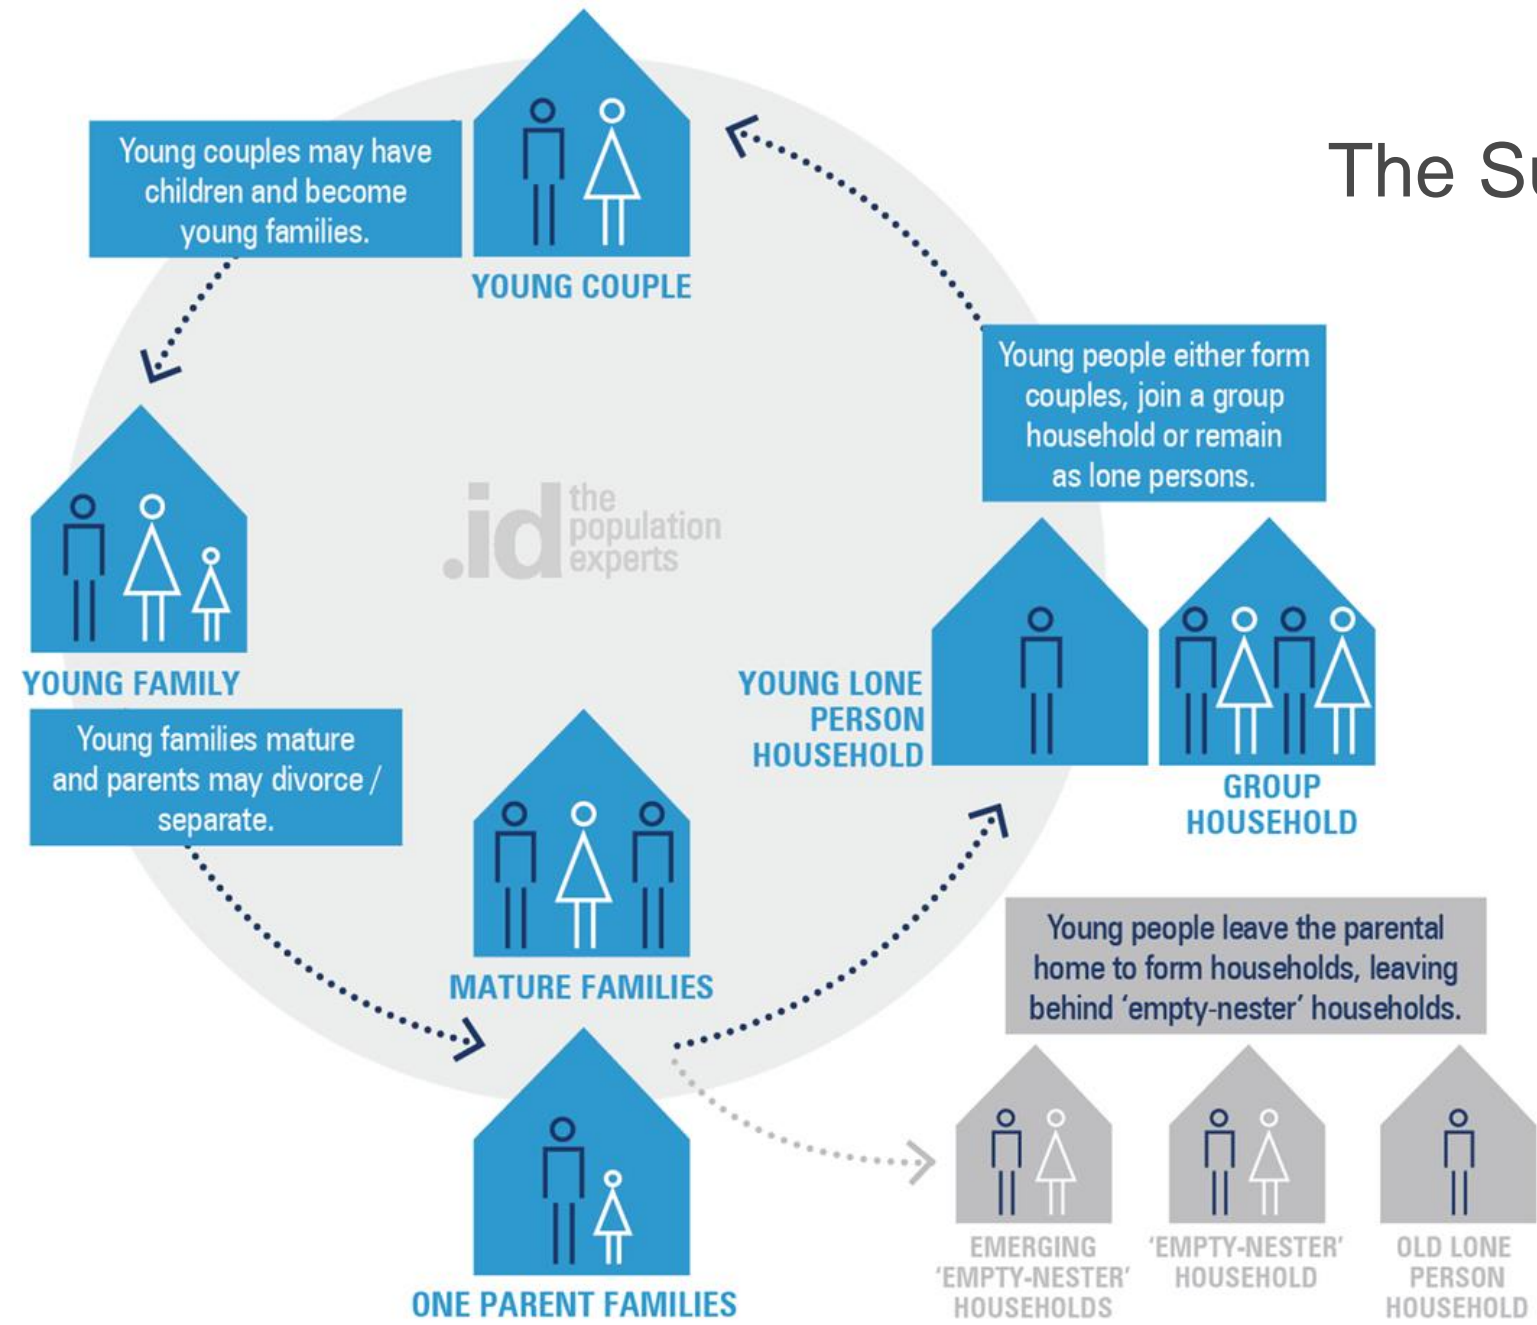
The Su

Young couples may have children and become young families.

YOUNG COUPLE

Young people either form couples, join a group household or remain as lone persons.

.id the population experts

YOUNG FAMILY

Young families mature and parents may divorce / separate.

YOUNG LONE PERSON HOUSEHOLD

GROUP HOUSEHOLD

MATURE FAMILIES

Young people leave the parental home to form households, leaving behind 'empty-nester' households.

ONE PARENT FAMILIES

EMERGING 'EMPTY-NESTER' HOUSEHOLDS

'EMPTY-NESTER' HOUSEHOLD

OLD LONE PERSON HOUSEHOLD